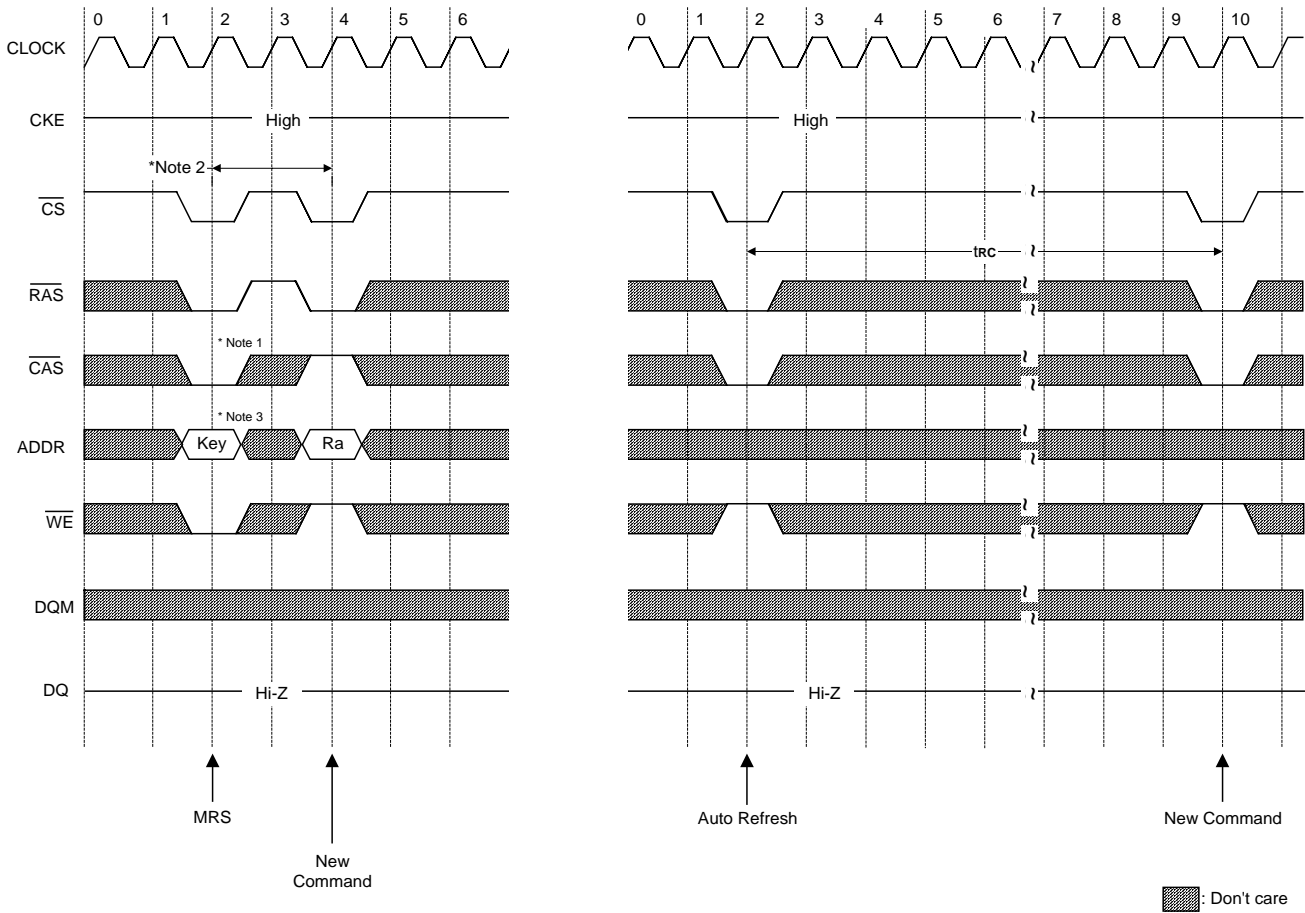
0 1 2 3 4 5 6

CLOCK

CKE High

*Note 2

$\overline{CS}$

$\overline{RAS}$

* Note 1

$\overline{CAS}$

* Note 3

ADDR Key Ra

$\overline{WE}$

DQM

DQ Hi-Z

MRS

New Command

0 1 2 3 4 5 6 7 8 9 10

High

$t_{RC}$

Hi-Z

Auto Refresh

New Command

: Don't care